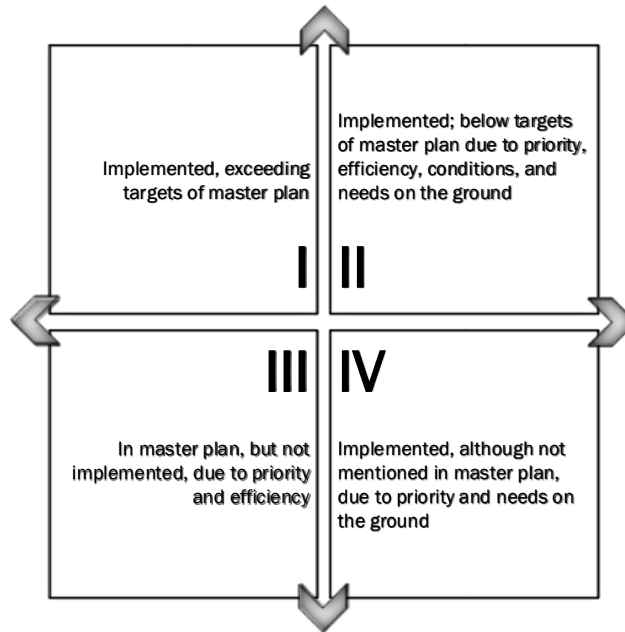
Implemented, exceeding targets of master plan

I

Implemented; below targets of master plan due to priority, efficiency, conditions, and needs on the ground

II

III

In master plan, but not implemented, due to priority and efficiency

IV

Implemented, although not mentioned in master plan, due to priority and needs on the ground